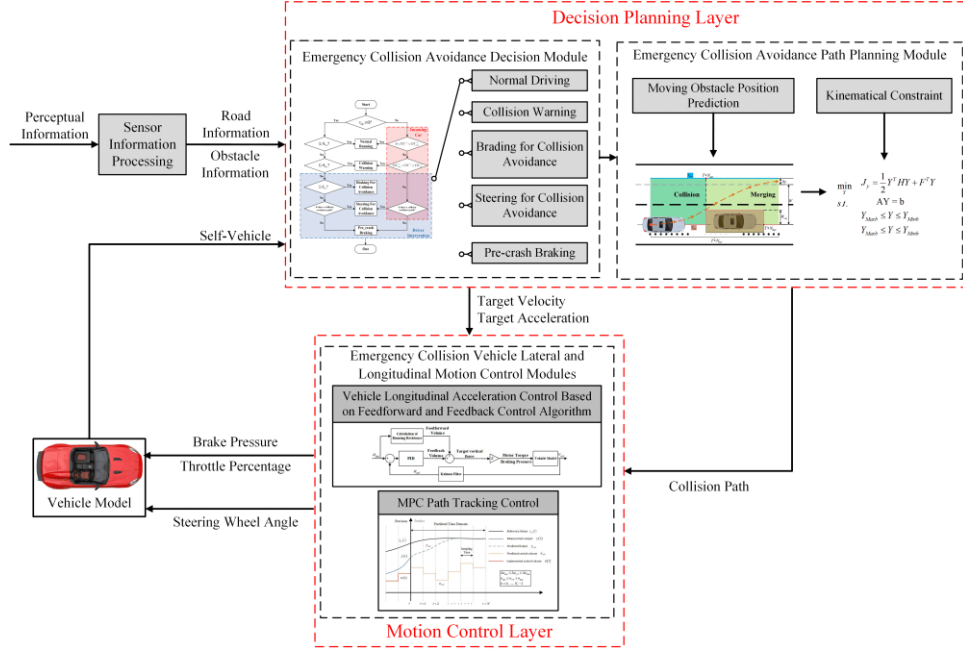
Decision Planning Layer

Emergency Collision Avoidance Decision Module

Normal Driving

Collision Warning

Brading for Collision Avoidance

Steering for Collision Avoidance

Pre-crash Braking

Emergency Collision Avoidance Path Planning Module

Moving Obstacle Position Prediction

Kinematical Constraint

Collision

Merging

$\min_{Y} \quad J_{y} = \frac{1}{2}Y^{T}HY + F^{T}Y$
$s.t. \quad AY = b$
$Y_{Mmin} \leq Y \leq Y_{Mmax}$
$Y_{Mmin} \leq Y \leq Y_{Mmax}$

Perceptual Information

Sensor Information Processing

Road Information

Obstacle Information

Self-Vehicle

Target Velocity
Target Acceleration

Emergency Collision Vehicle Lateral and Longitudinal Motion Control Modules

Vehicle Longitudinal Acceleration Control Based on Feedforward and Feedback Control Algorithm

PID

Kalman Filter

Vehicle Model

MPC Path Tracking Control

Brake Pressure

Throttle Percentage

Steering Wheel Angle

Collision Path

Vehicle Model

Motion Control Layer